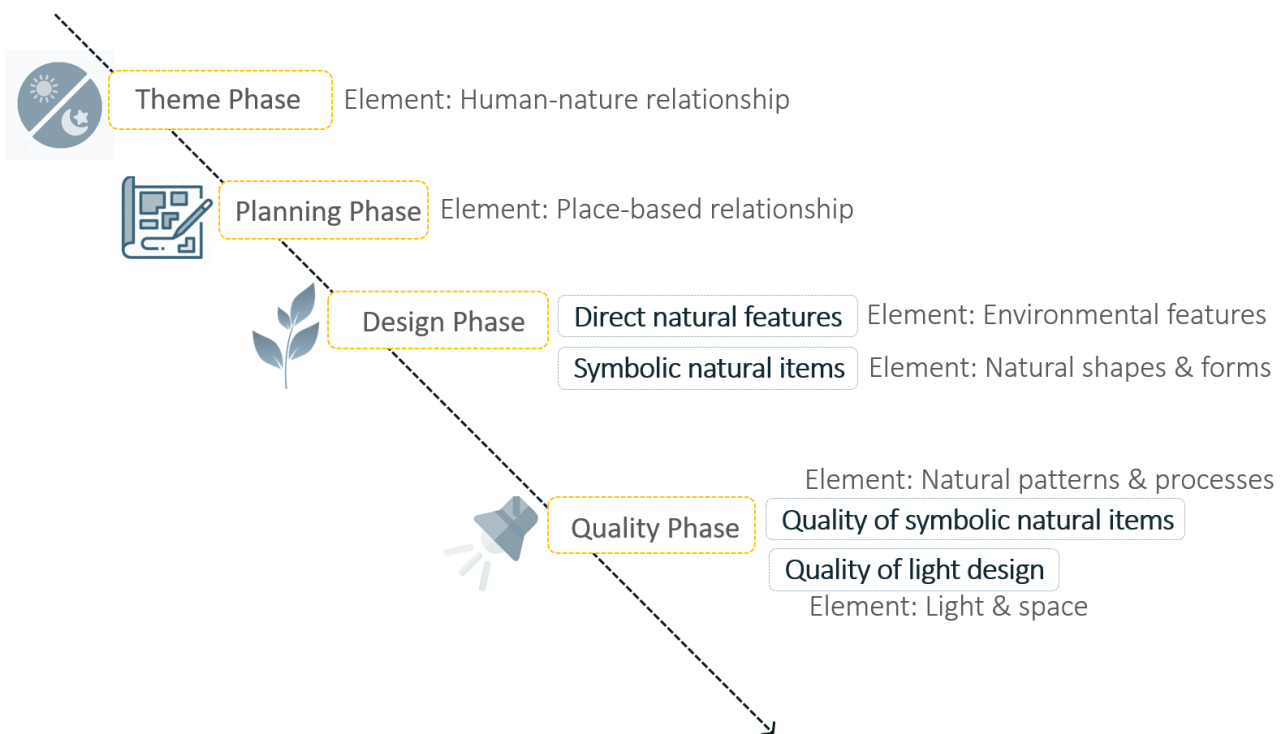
Theme Phase
Element: Human-nature relationship

Planning Phase
Element: Place-based relationship

Design Phase
Direct natural features
Element: Environmental features
Symbolic natural items
Element: Natural shapes & forms

Element: Natural patterns & processes
Quality Phase
Quality of symbolic natural items
Quality of light design
Element: Light & space